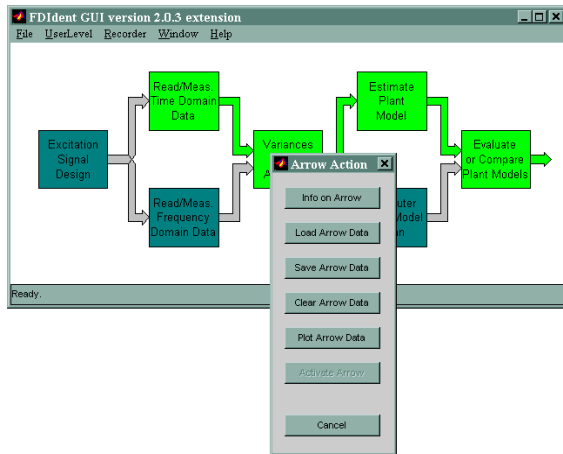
FDIdent GUI version 2.0.3 extension

File UserLevel Recorder Window Help

Excitation Signal Design

Read/Meas. Time Domain Data

Read/Meas. Frequency Domain Data

Variances

A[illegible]

Estimate Plant Model

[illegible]uter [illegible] Model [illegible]n

Evaluate or Compare Plant Models

Ready.

Arrow Action

Info on Arrow

Load Arrow Data

Save Arrow Data

Clear Arrow Data

Plot Arrow Data

Activate Arrow

Cancel